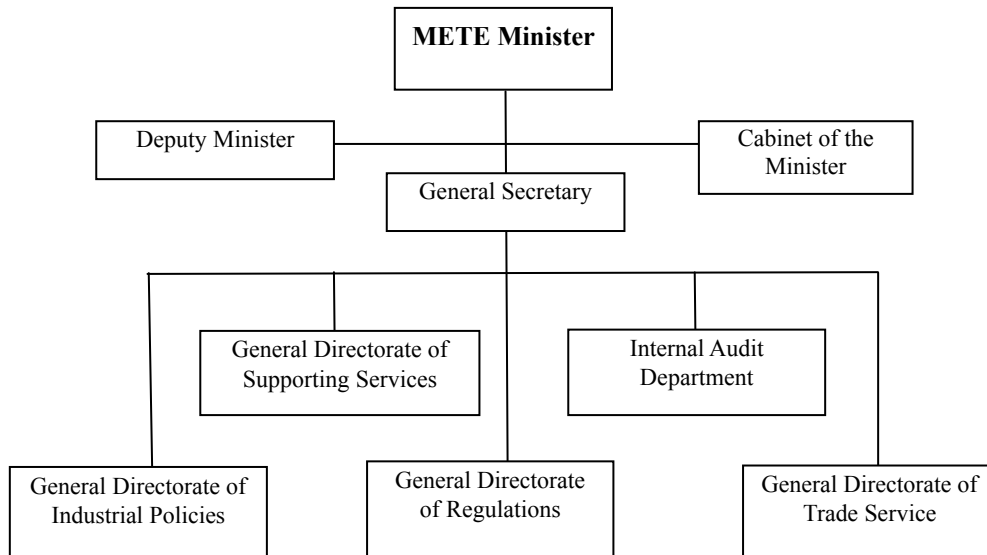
**METE Minister**

Deputy Minister

Cabinet of the Minister

General Secretary

General Directorate of Supporting Services

Internal Audit Department

General Directorate of Industrial Policies

General Directorate of Regulations

General Directorate of Trade Service